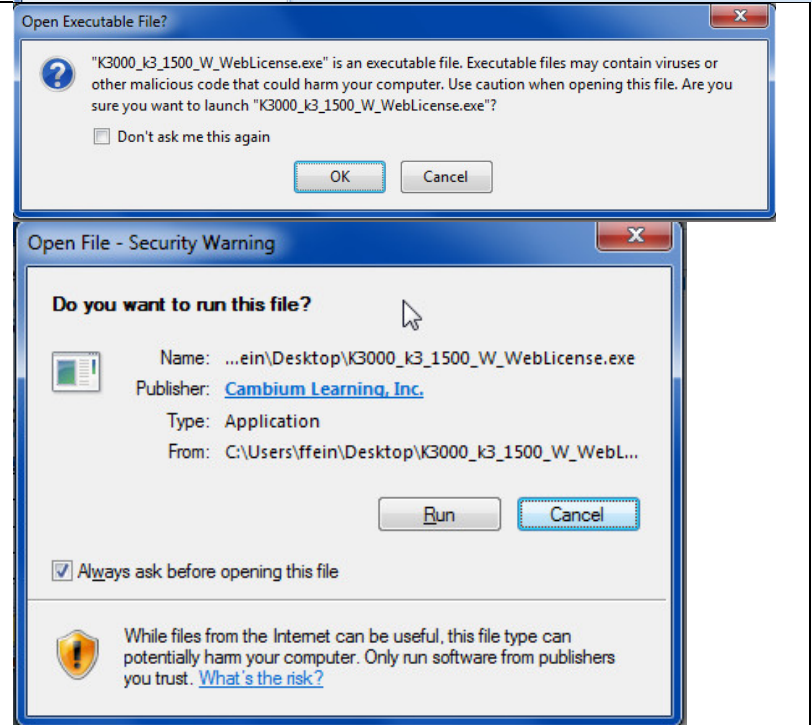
Open Executable File?

"K3000_k3_1500_W_WebLicense.exe" is an executable file. Executable files may contain viruses or other malicious code that could harm your computer. Use caution when opening this file. Are you sure you want to launch "K3000_k3_1500_W_WebLicense.exe"?

Don't ask me this again

OK

Cancel

Open File - Security Warning

Do you want to run this file?

Name: ...ein\Desktop\K3000_k3_1500_W_WebLicense.exe

Publisher: Cambium Learning, Inc.

Type: Application

From: C:\Users\ffein\Desktop\K3000_k3_1500_W_WebL...

Run

Cancel

Always ask before opening this file

While files from the Internet can be useful, this file type can potentially harm your computer. Only run software from publishers you trust. What's the risk?